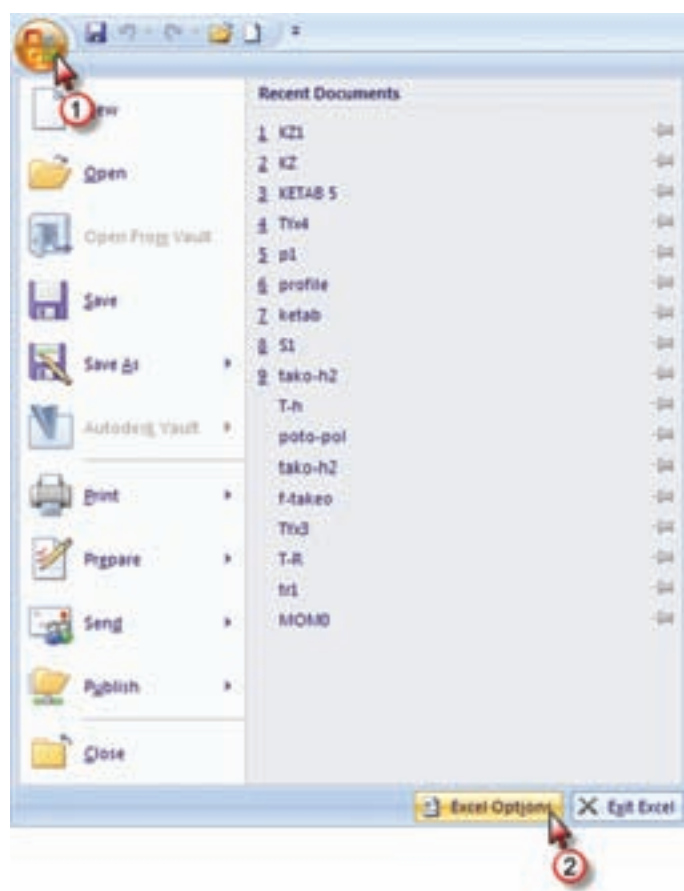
1

New

Open

Open From Vault

Save

Save As

Autodesk Vault

Print

Prepare

Send

Publish

Close

Recent Documents

1 KZ1

2 KZ

3 KETAB 5

4 Ttx4

5 p1

6 profile

7 ketab

8 S1

9 tako-h2

T-h

poto-pol

tako-h2

f-takeo

Ttx3

T-R

tr1

MOMO

Excel Options

Exit Excel

2